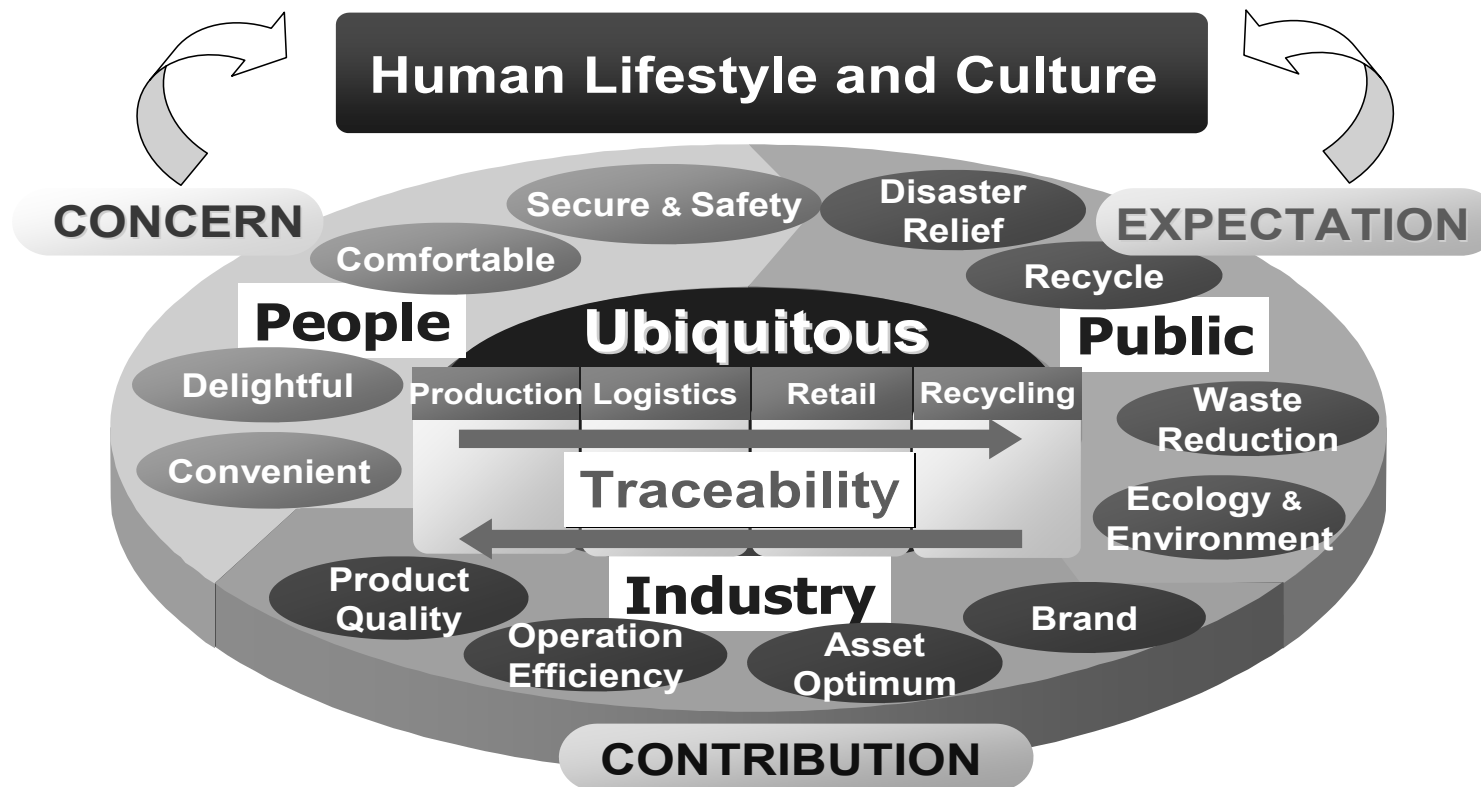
Human Lifestyle and Culture

CONCERN

Secure & Safety

Disaster Relief

EXPECTATION

Comfortable

Recycle

People

Ubiquitous

Public

Delightful

Production

Logistics

Retail

Recycling

Waste Reduction

Convenient

Traceability

Ecology & Environment

Product Quality

Industry

Brand

Operation Efficiency

Asset Optimum

CONTRIBUTION